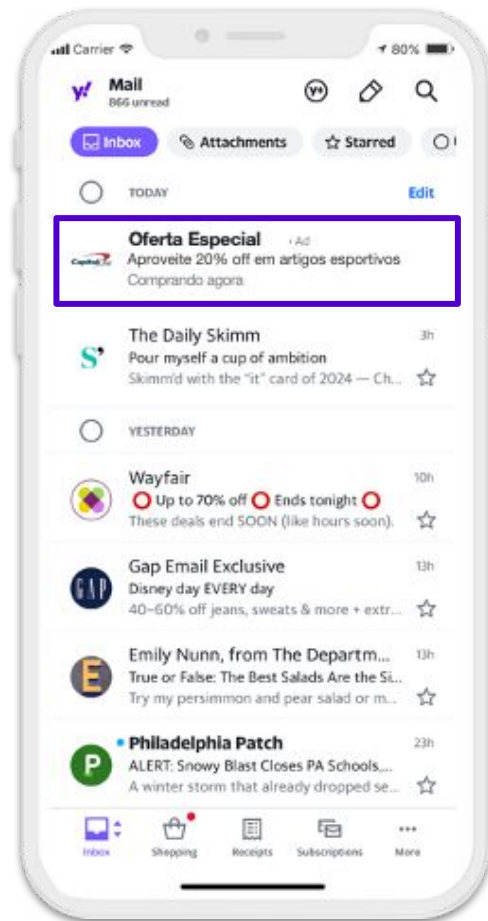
Carrier 80%

y! Mail
866 unread

Inbox Attachments Starred

TODAY Edit

Capital One
Oferta Especial · Ad
Aproveite 20% off em artigos esportivos
Comprando agora

S' The Daily Skimm 3h
Pour myself a cup of ambition
Skimm'd with the "it" card of 2024 — Ch...

YESTERDAY

Wayfair 10h
⭕ Up to 70% off ⭕ Ends tonight ⭕
These deals end SOON (like hours soon).

GAP Gap Email Exclusive 13h
Disney day EVERY day
40–60% off jeans, sweats & more + extr...

E Emily Nunn, from The Departm... 13h
True or False: The Best Salads Are the Si...
Try my persimmon and pear salad or m...

P Philadelphia Patch 23h
ALERT: Snowy Blast Closes PA Schools,...
A winter storm that already dropped se...

Inbox Shopping Receipts Subscriptions More